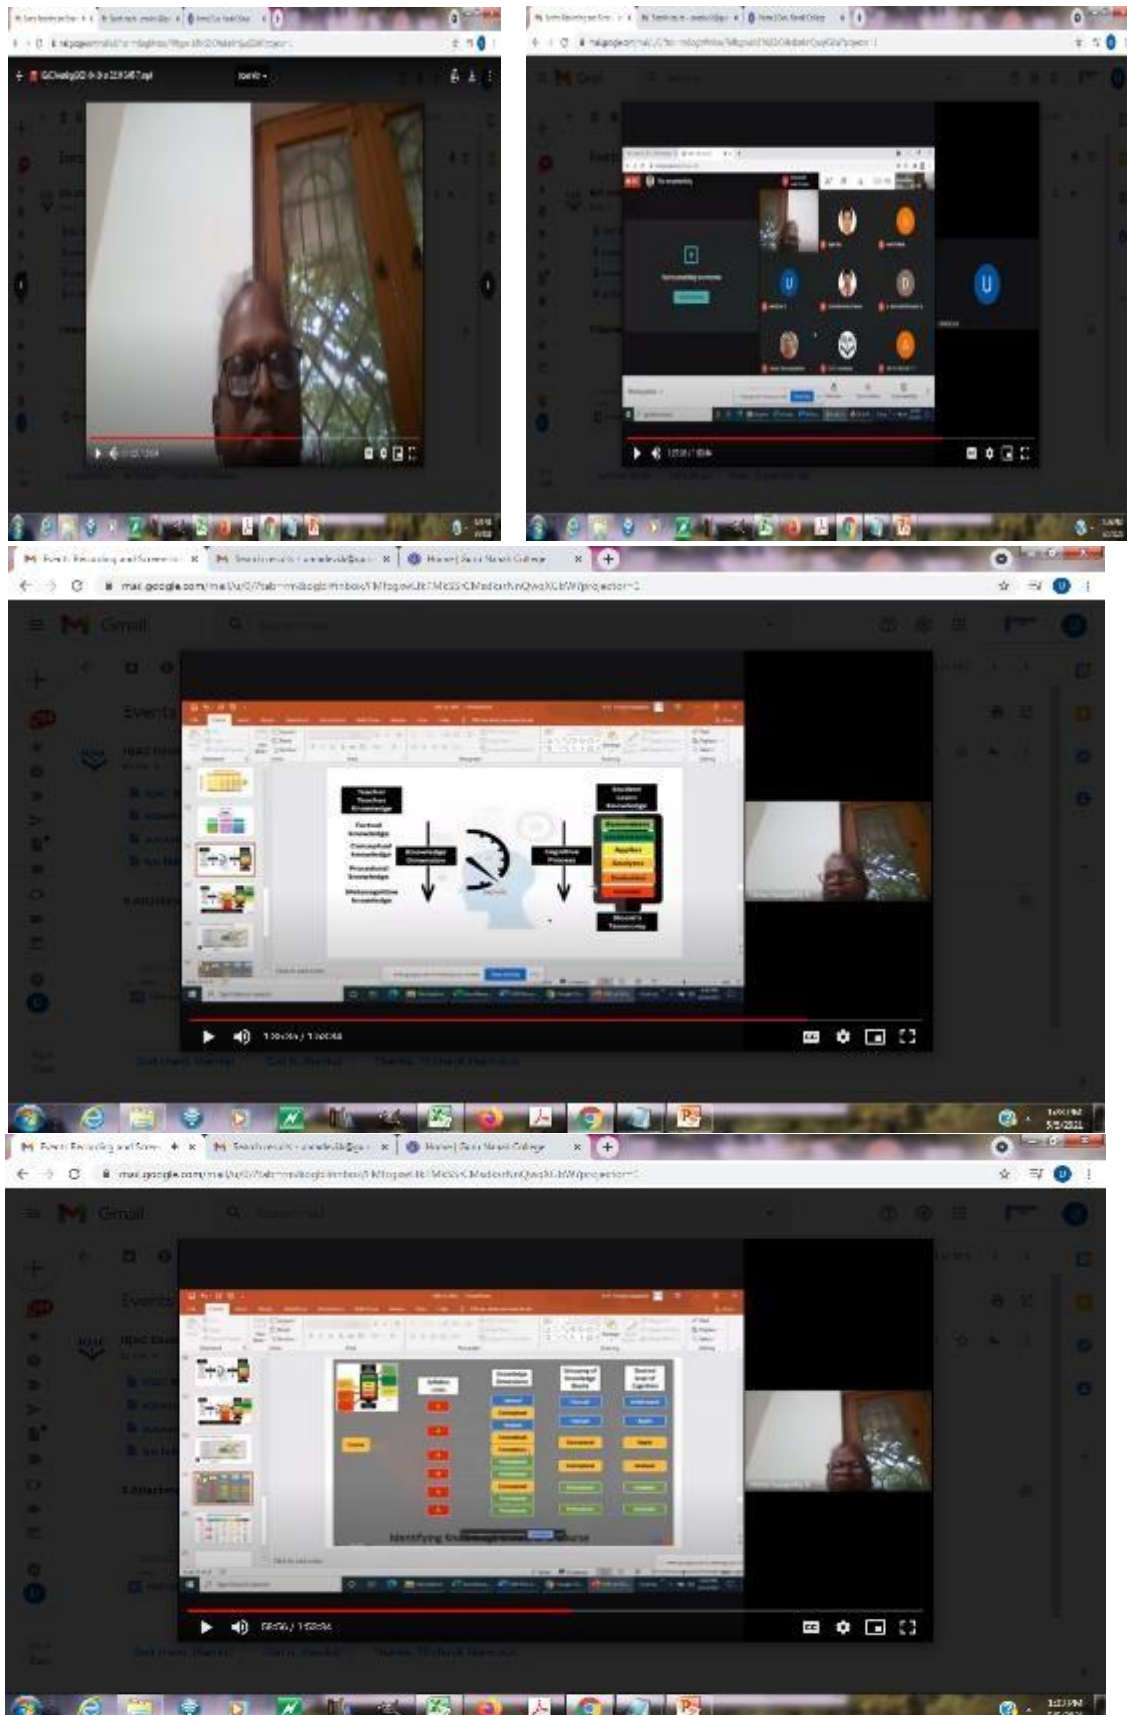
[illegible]

Gmail

Events

Teacher Teaches Knowledge

Factual Knowledge

Conceptual Knowledge

Procedural Knowledge

Metacognitive Knowledge

Knowledge Dimension

Cognitive Process

Student Learns Knowledge

Remembering

Understanding

Applies

Analyzes

Evaluates

Creates

Bloom's Taxonomy

1:30:06 / 1:50:48

5/5/2021

mail.google.com/mail/u/0/?tab=rm&ogbl#inbox/

Gmail

Events

Identifying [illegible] Course

08:56 / 1:58:56

1:17 PM